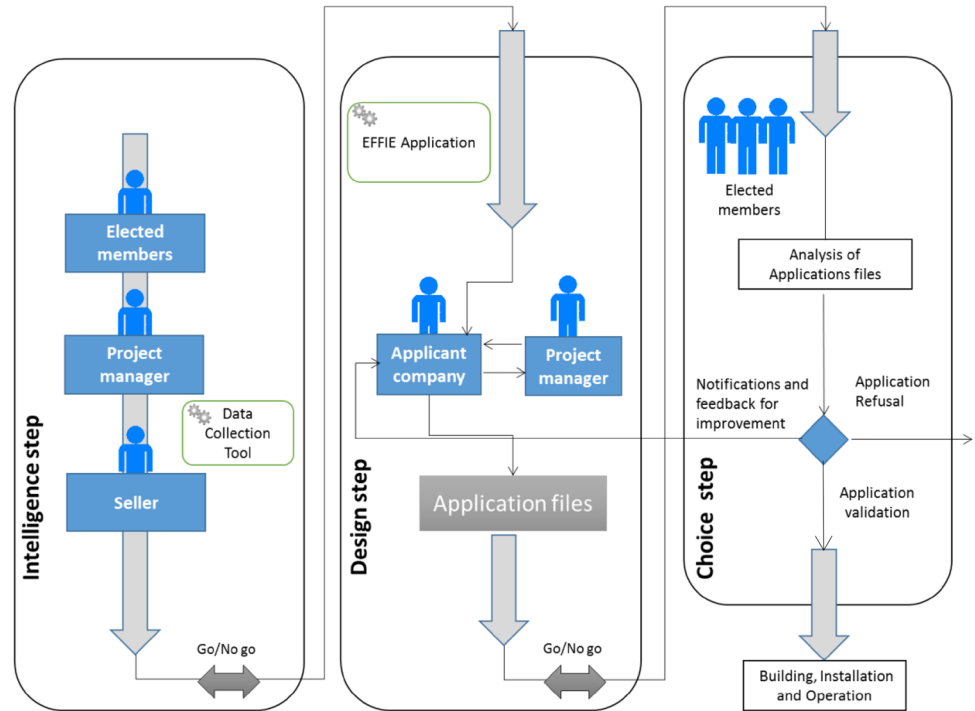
Intelligence step

Elected members

Project manager

Data Collection Tool

Seller

Go/No go

Design step

EFFIE Application

Applicant company

Project manager

Application files

Go/No go

Choice step

Elected members

Analysis of Applications files

Notifications and feedback for improvement

Application Refusal

Application validation

Building, Installation and Operation